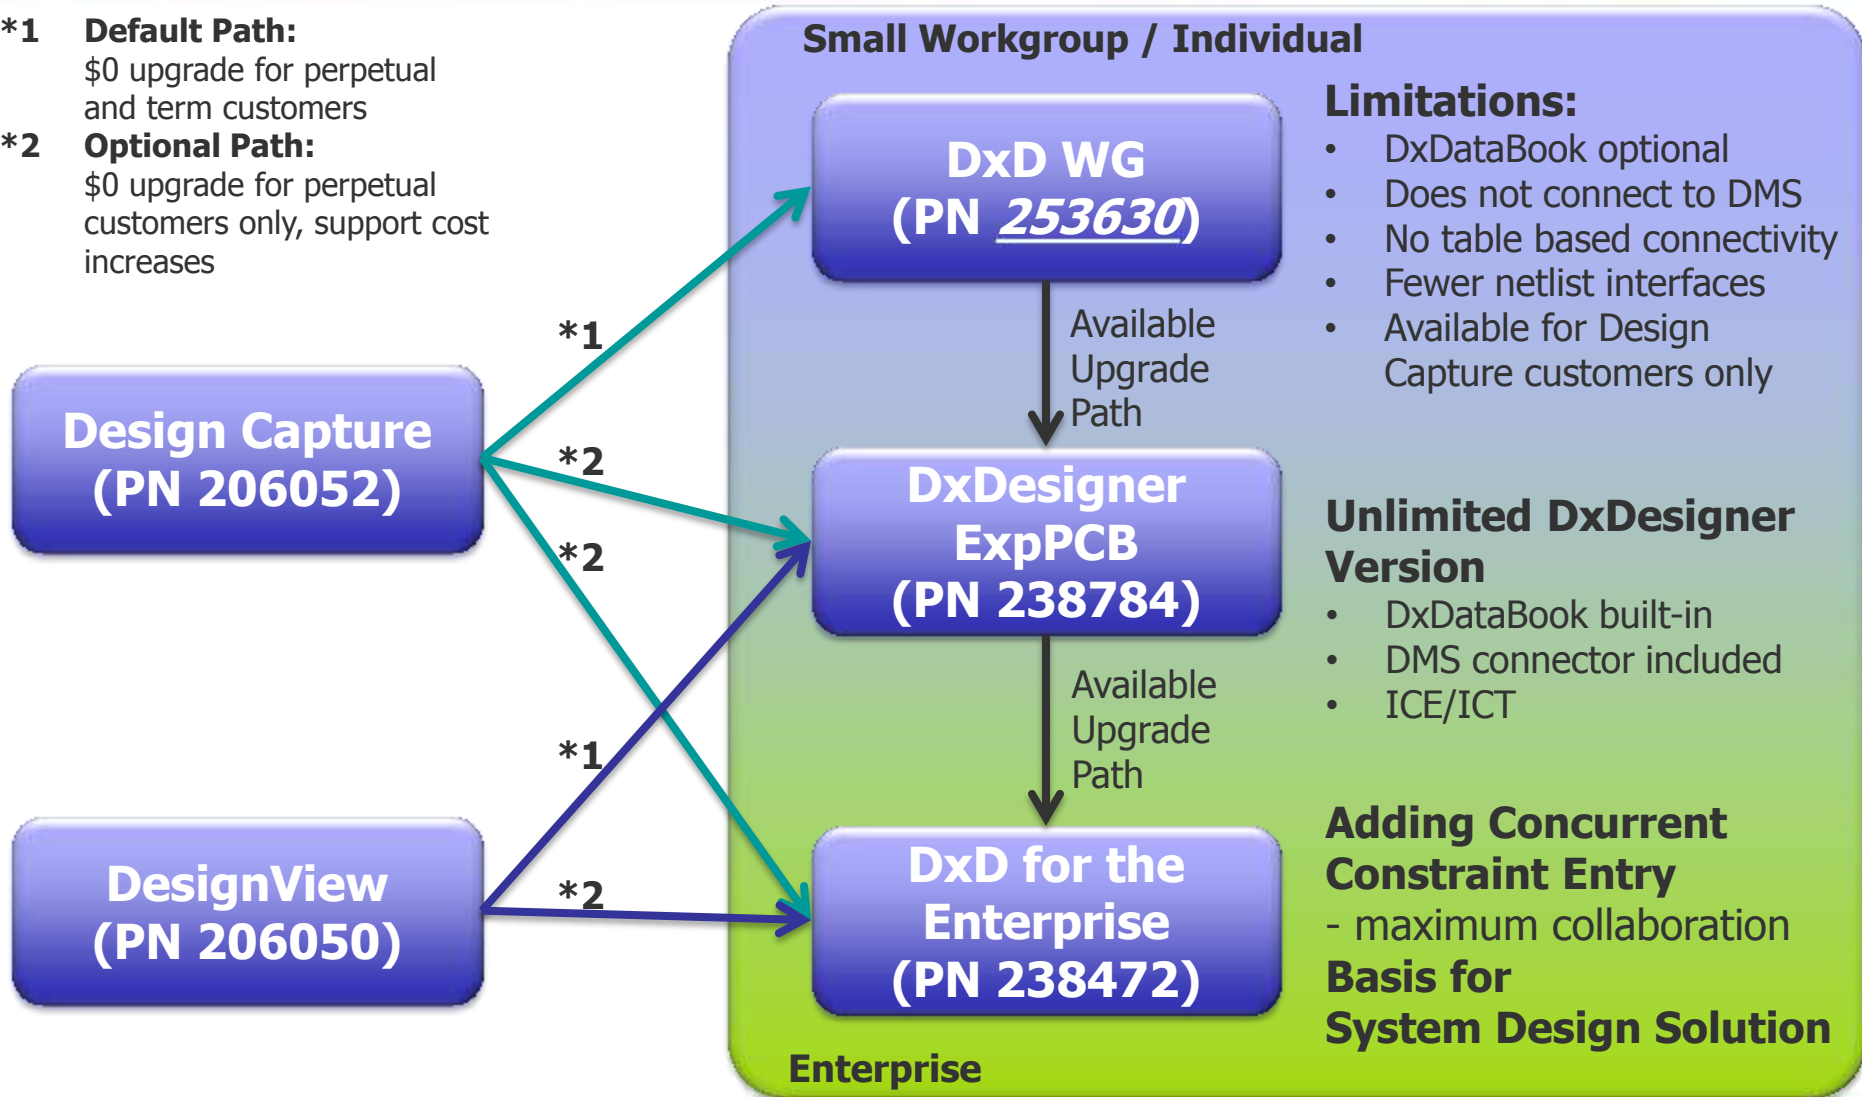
*1 **Default Path:** $0 upgrade for perpetual and term customers

*2 **Optional Path:** $0 upgrade for perpetual customers only, support cost increases

Small Workgroup / Individual

DxD WG
(PN 253630)

Available Upgrade Path

DxDesigner ExpPCB
(PN 238784)

Available Upgrade Path

DxD for the Enterprise
(PN 238472)

Enterprise

Design Capture
(PN 206052)

DesignView
(PN 206050)

*1

*2

*2

*1

*2

Limitations:
• DxDataBook optional
• Does not connect to DMS
• No table based connectivity
• Fewer netlist interfaces
• Available for Design Capture customers only

Unlimited DxDesigner Version
• DxDataBook built-in
• DMS connector included
• ICE/ICT

Adding Concurrent Constraint Entry
- maximum collaboration
Basis for
System Design Solution